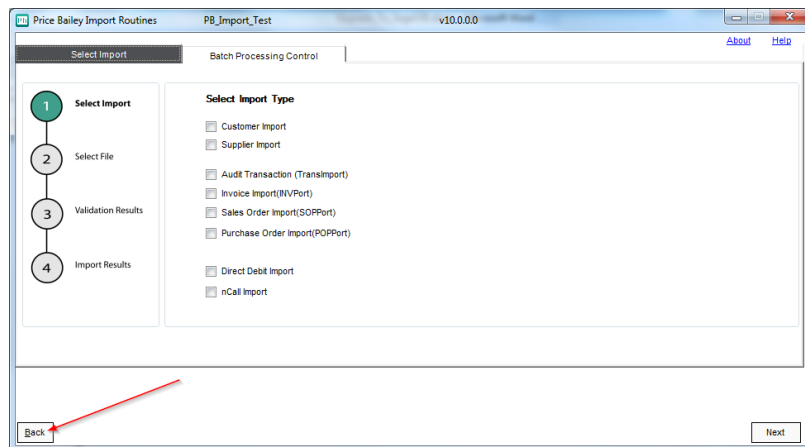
Price Bailey Import Routines PB_Import_Test v10.0.0.0

About Help

Select Import

Batch Processing Control

1 Select Import

2 Select File

3 Validation Results

4 Import Results

Select Import Type

Customer Import

Supplier Import

Audit Transaction (TransImport)

Invoice Import(INVPort)

Sales Order Import(SOPPort)

Purchase Order Import(POPPort)

Direct Debit Import

nCall Import

Back

Next